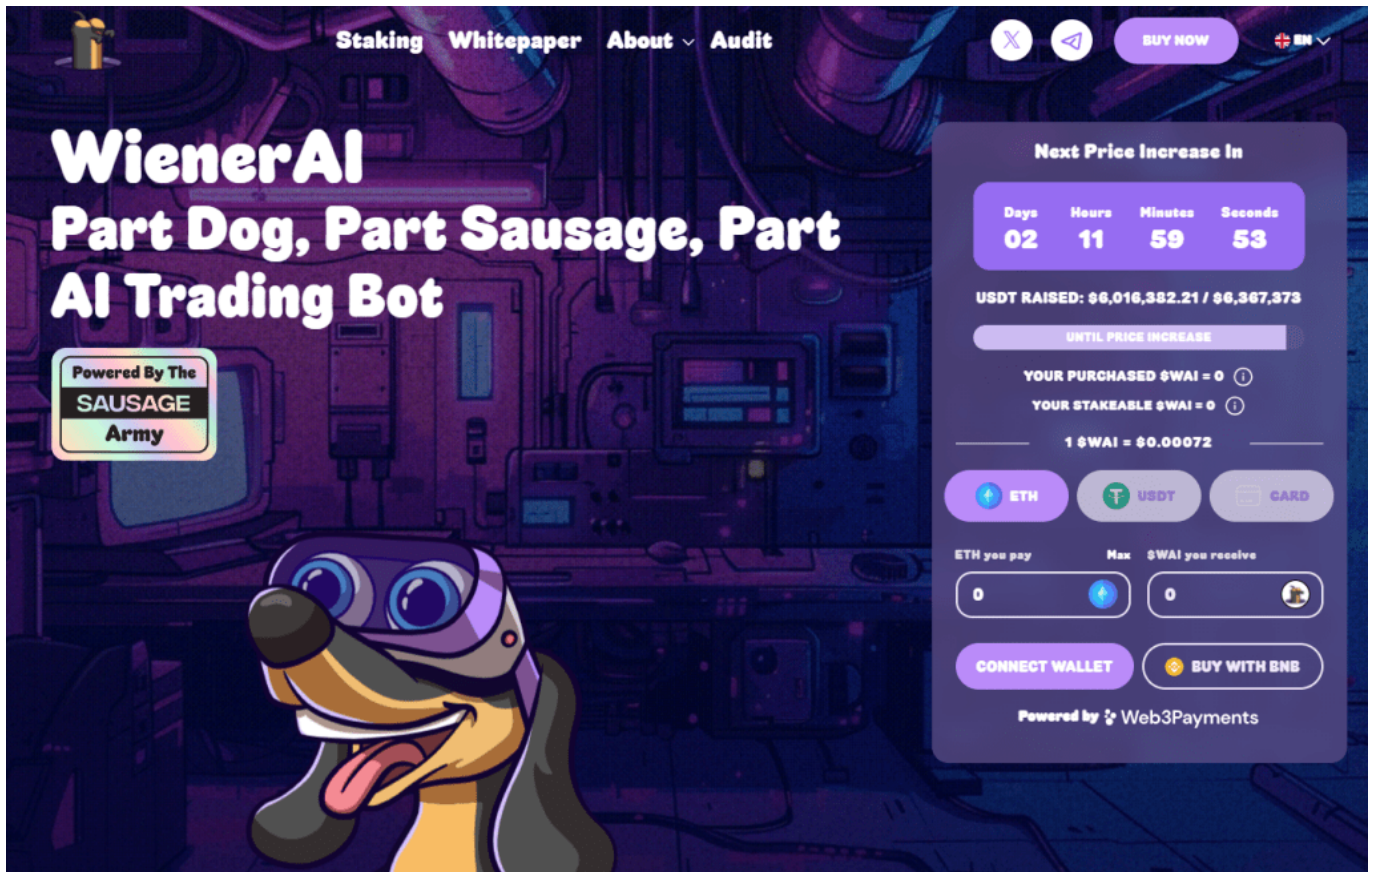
Staking Whitepaper About Audit

BUY NOW

EN

WienerAI

Part Dog, Part Sausage, Part AI Trading Bot

Powered By The SAUSAGE Army

Next Price Increase In

| Days | Hours | Minutes | Seconds |
|---|---|---|---|
| 02 | 11 | 59 | 53 |

USDT RAISED: $6,016,382.21 / $6,367,373

UNTIL PRICE INCREASE

YOUR PURCHASED $WAI = 0

YOUR STAKEABLE $WAI = 0

1 $WAI = $0.00072

ETH USDT CARD

ETH you pay Max $WAI you receive

0 0

CONNECT WALLET BUY WITH BNB

Powered by Web3Payments